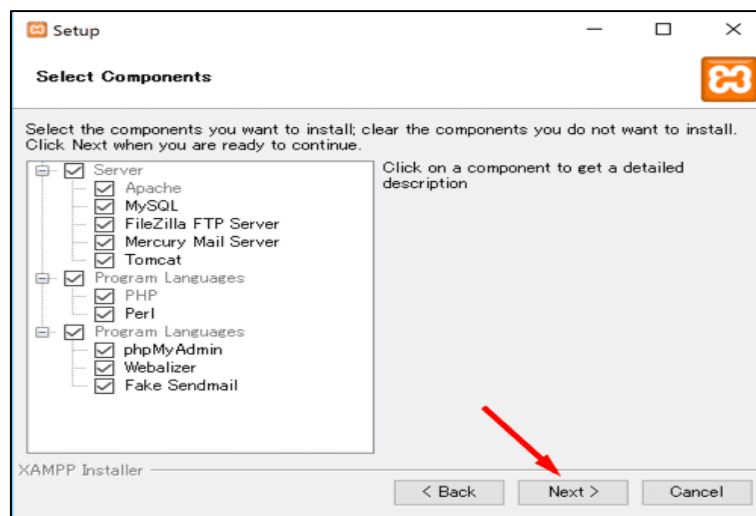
Setup

Select Components

Select the components you want to install; clear the components you do not want to install. Click Next when you are ready to continue.

Server
Apache
MySQL
FileZilla FTP Server
Mercury Mail Server
Tomcat
Program Languages
PHP
Perl
Program Languages
phpMyAdmin
Webalizer
Fake Sendmail

Click on a component to get a detailed description

XAMPP Installer

< Back
Next >
Cancel